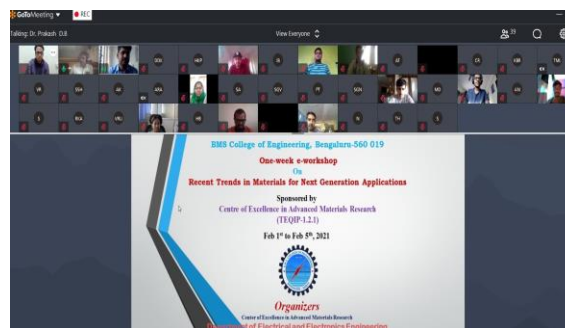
GoToMeeting ▾ REC

Talking: Dr. Prakash D.B

View Everyone

31

DDS HBP SE SR KBR TM

W SSH AR ARA SA SSV PE SGN MO HR

S RSA KRU HR N TH S

BMS College of Engineering, Bengaluru-560 019

One-week e-workshop
On
Recent Trends in Materials for Next Generation Applications

Sponsored by
Centre of Excellence in Advanced Materials Research
(TEQIP-1.2.1)

Feb 1st to Feb 5th, 2021

Organizers
Centre of Excellence in Advanced Materials Research
Department of Electrical and Electronics Engineering